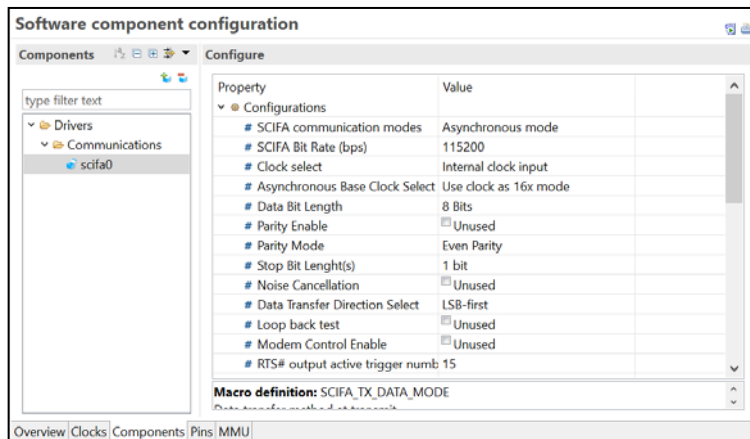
Software component configuration

Components

type filter text

Drivers
Communications
scifa0

Configure

| Property | Value |
|---|---|
| Configurations | |
| # SCIFA communication modes | Asynchronous mode |
| # SCIFA Bit Rate (bps) | 115200 |
| # Clock select | Internal clock input |
| # Asynchronous Base Clock Select | Use clock as 16x mode |
| # Data Bit Length | 8 Bits |
| # Parity Enable | Unused |
| # Parity Mode | Even Parity |
| # Stop Bit Lenght(s) | 1 bit |
| # Noise Cancellation | Unused |
| # Data Transfer Direction Select | LSB-first |
| # Loop back test | Unused |
| # Modem Control Enable | Unused |
| # RTS# output active trigger numb | 15 |

Macro definition: SCIFA_TX_DATA_MODE

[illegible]

Overview Clocks Components Pins MMU